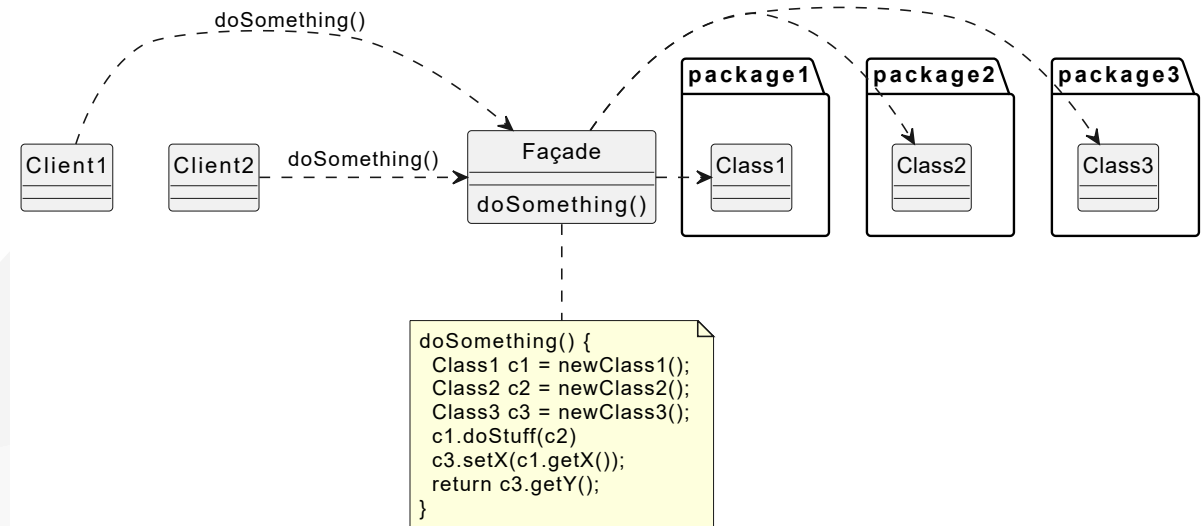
doSomething()

package1

package2

package3

Client1

Client2

doSomething()

Façade

doSomething()

Class1

Class2

Class3

doSomething() {
Class1 c1 = newClass1();
Class2 c2 = newClass2();
Class3 c3 = newClass3();
c1.doStuff(c2)
c3.setX(c1.getX());
return c3.getY();
}